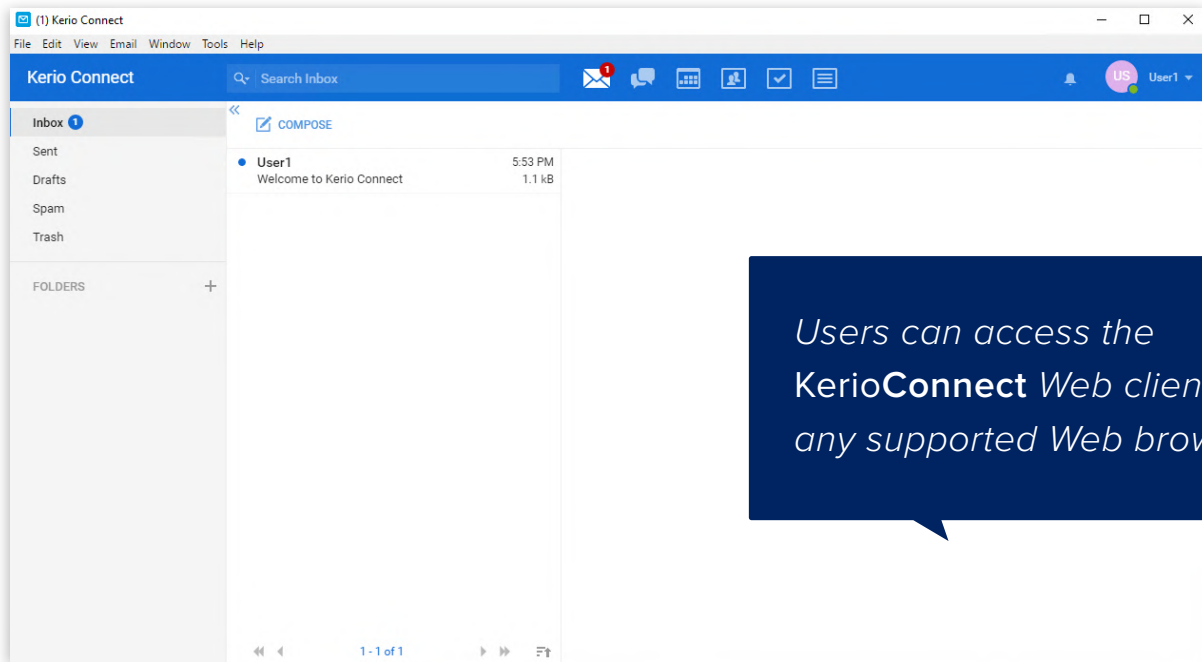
(1) Kerio Connect

File Edit View Email Window Tools Help

Kerio Connect

Search Inbox

1

US User1

Inbox 1

Sent

Drafts

Spam

Trash

FOLDERS +

COMPOSE

User1 5:53 PM
Welcome to Kerio Connect 1.1 kB

1 - 1 of 1

*Users can access the* Kerio**Connect** *Web clien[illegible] any supported Web brow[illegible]*